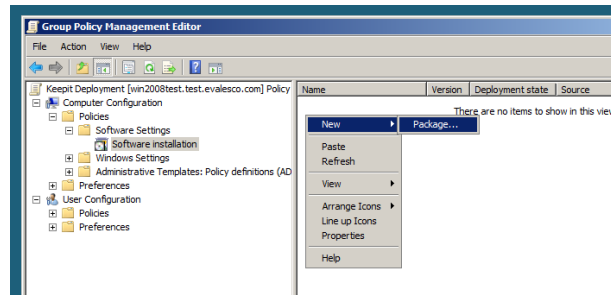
Group Policy Management Editor

File Action View Help

Keepit Deployment [win2008test.test.evalesco.com] Policy
Computer Configuration
Policies
Software Settings
Software installation
Windows Settings
Administrative Templates: Policy definitions (AD
Preferences
User Configuration
Policies
Preferences

| Name | Version | Deployment state | Source |
|---|---|---|---|

There are no items to show in this vie

New
Package...
Paste
Refresh
View
Arrange Icons
Line up Icons
Properties
Help